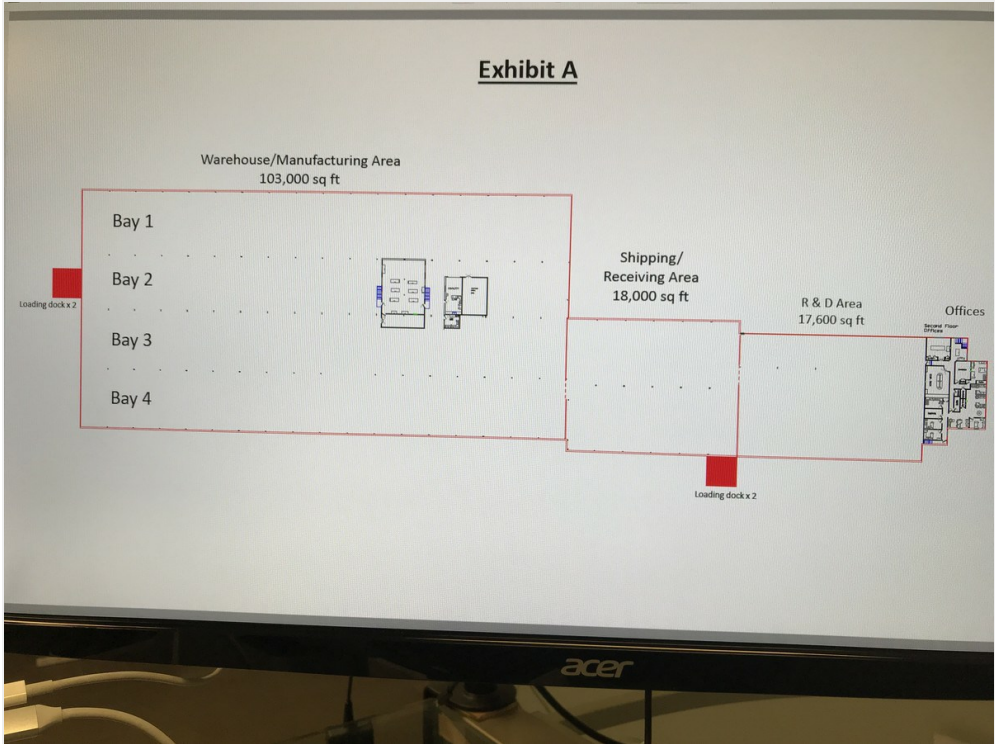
Exhibit A

Warehouse/Manufacturing Area
103,000 sq ft

Bay 1

Bay 2

Bay 3

Bay 4

Loading dock x 2

Shipping/
Receiving Area
18,000 sq ft

R & D Area
17,600 sq ft

Offices

Second Floor Offices

Loading dock x 2

acer